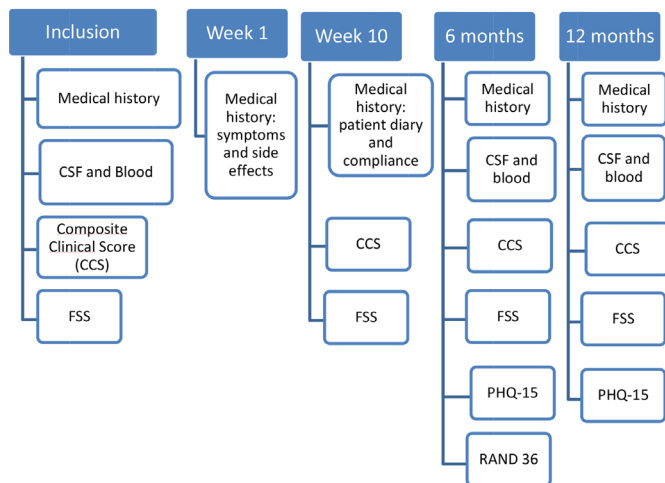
Inclusion

Medical history

CSF and Blood

Composite Clinical Score (CCS)

FSS

Week 1

Medical history: symptoms and side effects

Week 10

Medical history: patient diary and compliance

CCS

FSS

6 months

Medical history

CSF and blood

CCS

FSS

PHQ-15

RAND 36

12 months

Medical history

CSF and blood

CCS

FSS

PHQ-15